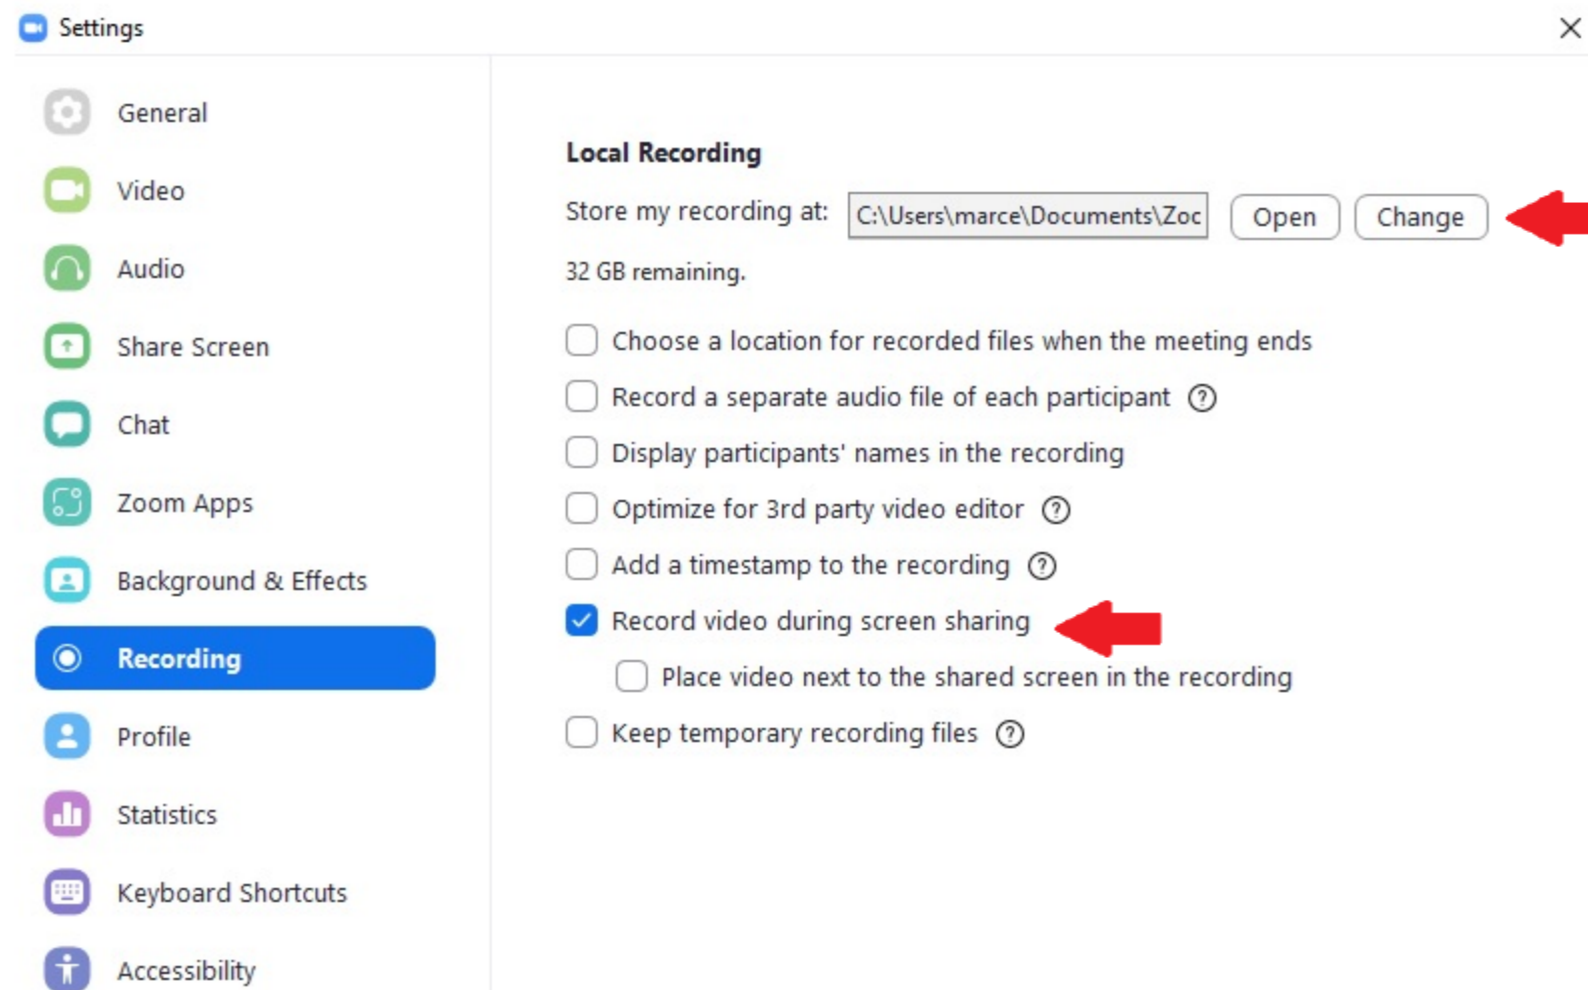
Settings

General
Video
Audio
Share Screen
Chat
Zoom Apps
Background & Effects
Recording
Profile
Statistics
Keyboard Shortcuts
Accessibility

Local Recording

Store my recording at: C:\Users\marce\Documents\Zoc Open Change

32 GB remaining.

Choose a location for recorded files when the meeting ends
Record a separate audio file of each participant ?
Display participants' names in the recording
Optimize for 3rd party video editor ?
Add a timestamp to the recording ?
Record video during screen sharing
Place video next to the shared screen in the recording
Keep temporary recording files ?